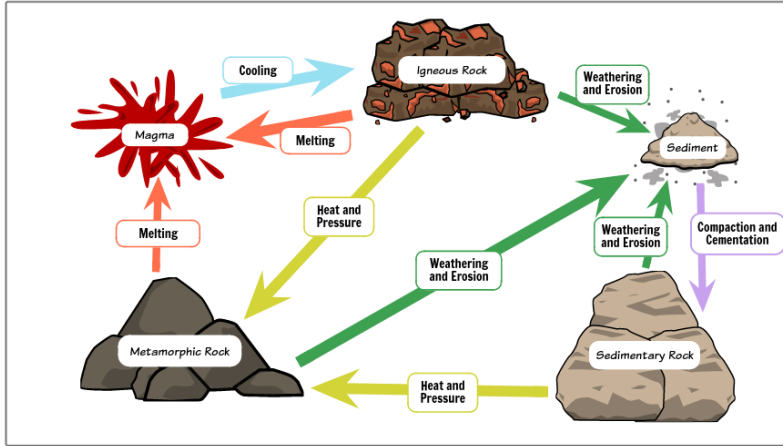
Cooling

Igneous Rock

Weathering and Erosion

Magma

Melting

Sediment

Heat and Pressure

Melting

Weathering and Erosion

Weathering and Erosion

Compaction and Cementation

Metamorphic Rock

Sedimentary Rock

Heat and Pressure